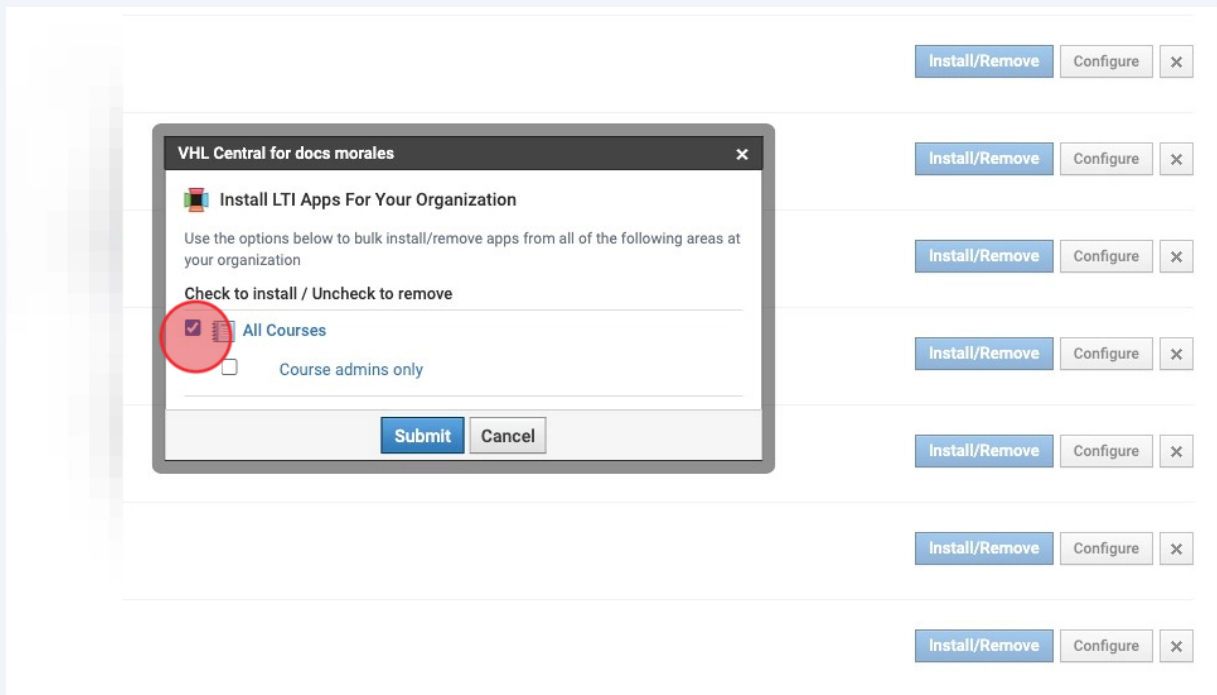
VHL Central for docs morales ×

Install LTI Apps For Your Organization

Use the options below to bulk install/remove apps from all of the following areas at your organization

Check to install / Uncheck to remove

All Courses

Course admins only

Submit Cancel

Install/Remove Configure ×

Install/Remove Configure ×

Install/Remove Configure ×

Install/Remove Configure ×

Install/Remove Configure ×

Install/Remove Configure ×

Install/Remove Configure ×